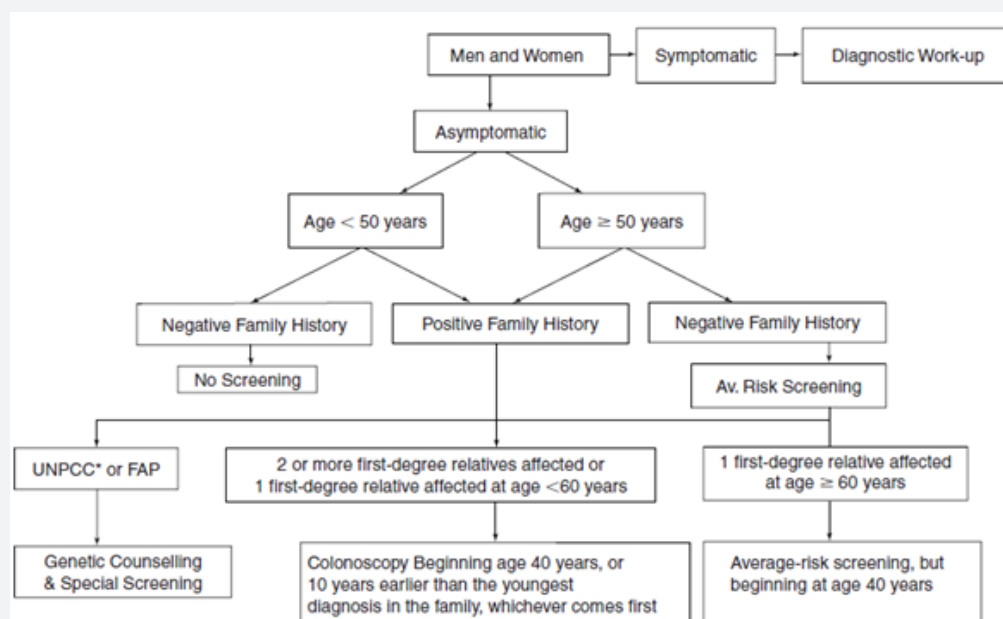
Men and Women

Symptomatic

Diagnostic Work-up

Asymptomatic

Age $<$ 50 years

Age $\geq$ 50 years

Negative Family History

Positive Family History

Negative Family History

No Screening

Av. Risk Screening

UNPCC* or FAP

2 or more first-degree relatives affected or 1 first-degree relative affected at age $<$60 years

1 first-degree relative affected at age $\geq$ 60 years

Genetic Counselling & Special Screening

Colonoscopy Beginning age 40 years, or 10 years earlier than the youngest diagnosis in the family, whichever comes first

Average-risk screening, but beginning at age 40 years